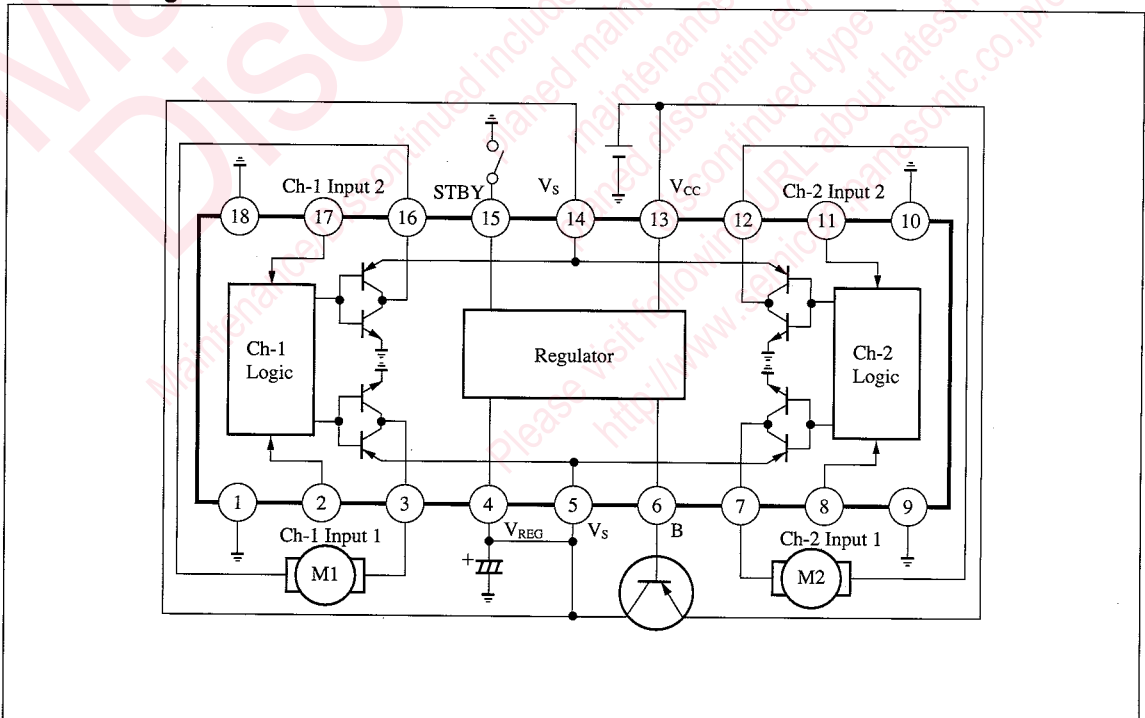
Ch-1 Input 2
STBY
$V_S$
$V_{CC}$
Ch-2 Input 2
18
17
16
15
14
13
12
11
10
Ch-1 Logic
Regulator
Ch-2 Logic
1
2
3
4
5
6
7
8
9
Ch-1 Input 1
$V_{REG}$
$V_S$
B
Ch-2 Input 1
M1
+
M2

Maintenance/Discontinued includes planed maintenance type, planed discontinued type
Please visit following URL about latest information.
http://www.semicon.panasonic.co.jp